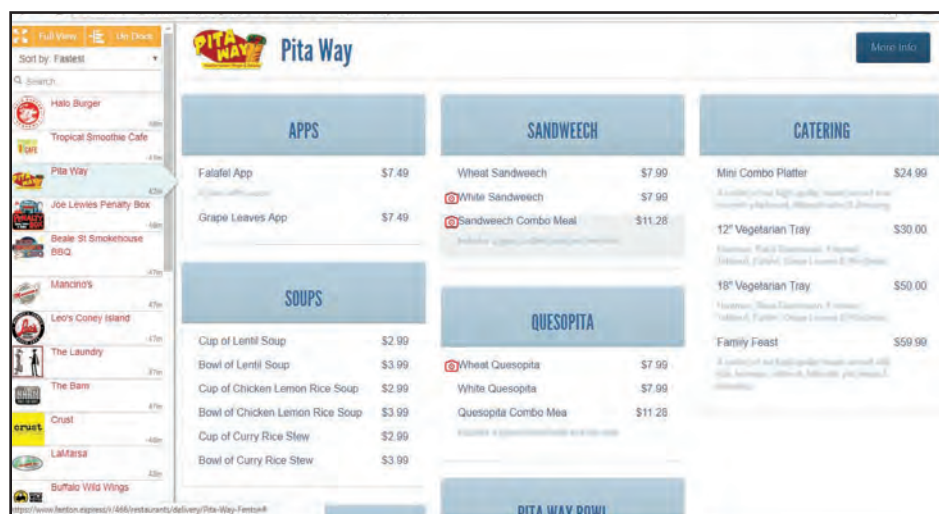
Full View | List View

Sort by: Fastest

Search

Halo Burger

Tropical Smoothie Cafe

Pita Way

Joe Lewies Penalty Box

Beale St Smokehouse BBQ

Mancino's

Leo's Coney Island

The Laundry

The Barn

Crust

LaMarsa

Buffalo Wild Wings

https://www.fenton.express/r/466/restaurants/delivery/Pita-Way-Fenton#

Pita Way

More Info

APPS

Falafel App $7.49

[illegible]

Grape Leaves App $7.49

SOUPS

Cup of Lentil Soup $2.99

Bowl of Lentil Soup $3.99

Cup of Chicken Lemon Rice Soup $2.99

Bowl of Chicken Lemon Rice Soup $3.99

Cup of Curry Rice Stew $2.99

Bowl of Curry Rice Stew $3.99

SANDWEECH

Wheat Sandweech $7.99

White Sandweech $7.99

Sandweech Combo Meal $11.28

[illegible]

QUESOPITA

Wheat Quesopita $7.99

White Quesopita $7.99

Quesopita Combo Mea $11.28

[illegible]

PITA WAY BOWL

CATERING

Mini Combo Platter $24.99

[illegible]

12" Vegetarian Tray $30.00

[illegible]

18" Vegetarian Tray $50.00

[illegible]

Family Feast $59.99

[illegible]